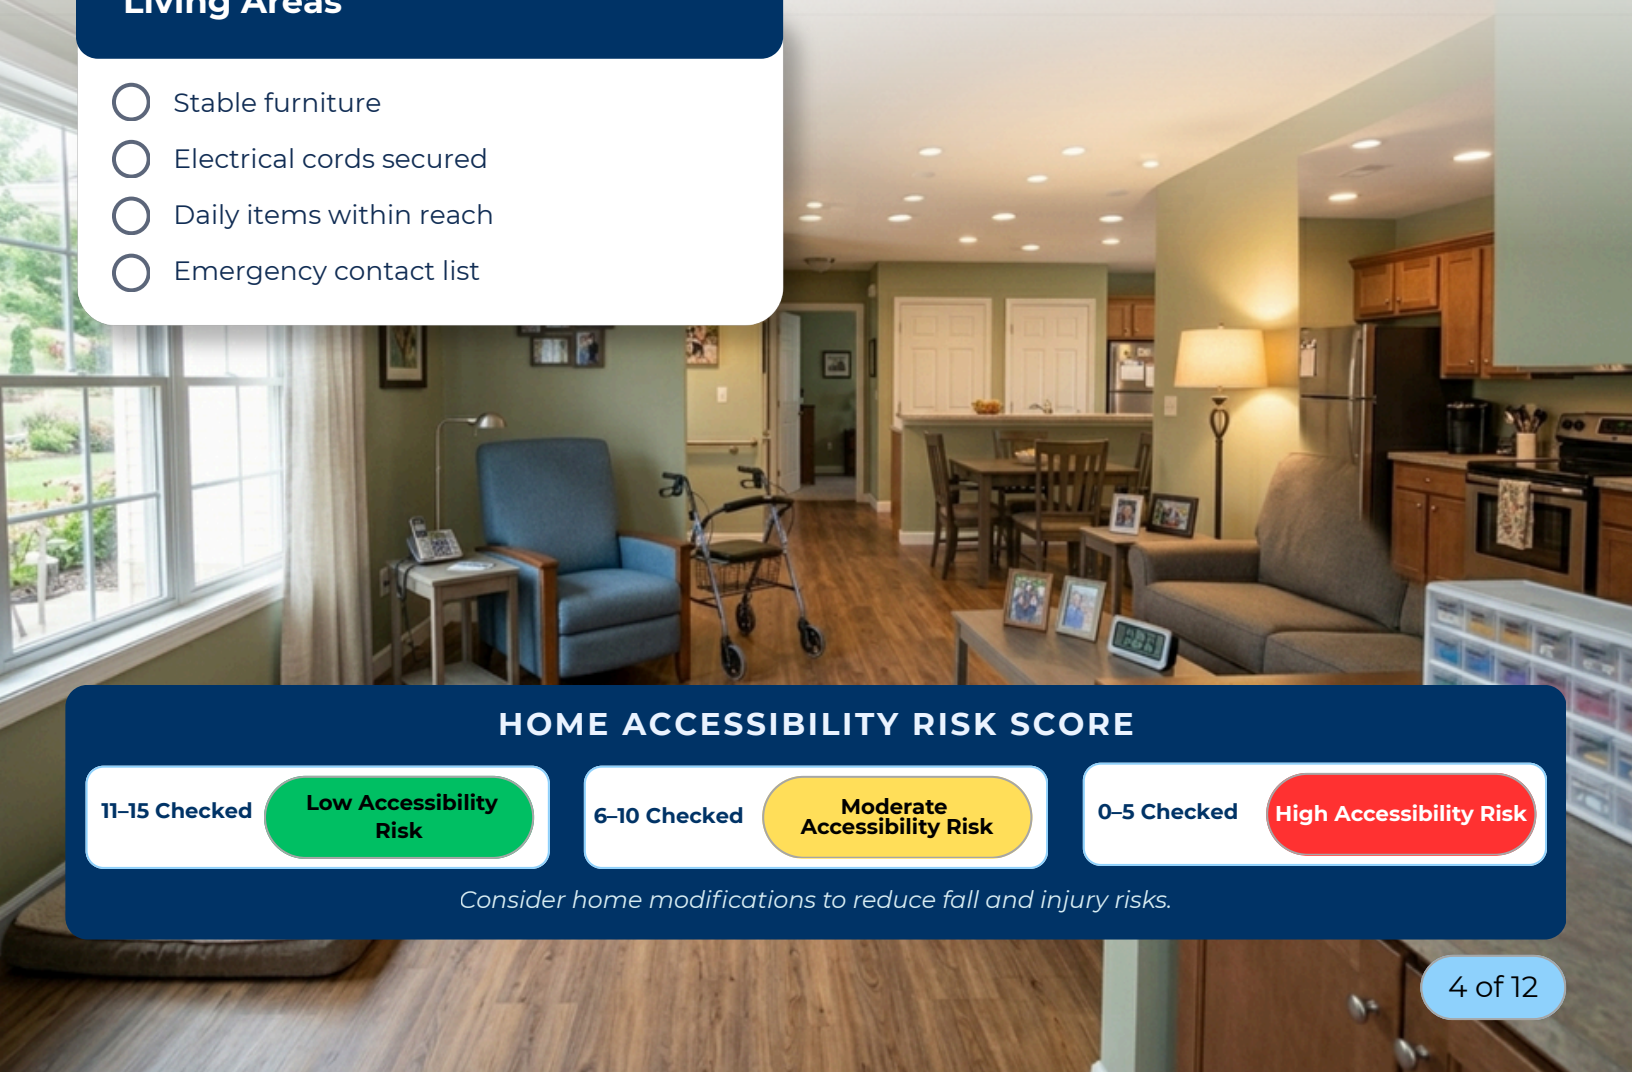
Living Areas

Stable furniture
Electrical cords secured
Daily items within reach
Emergency contact list

HOME ACCESSIBILITY RISK SCORE

11–15 Checked Low Accessibility Risk

6–10 Checked Moderate Accessibility Risk

0–5 Checked High Accessibility Risk

Consider home modifications to reduce fall and injury risks.

4 of 12